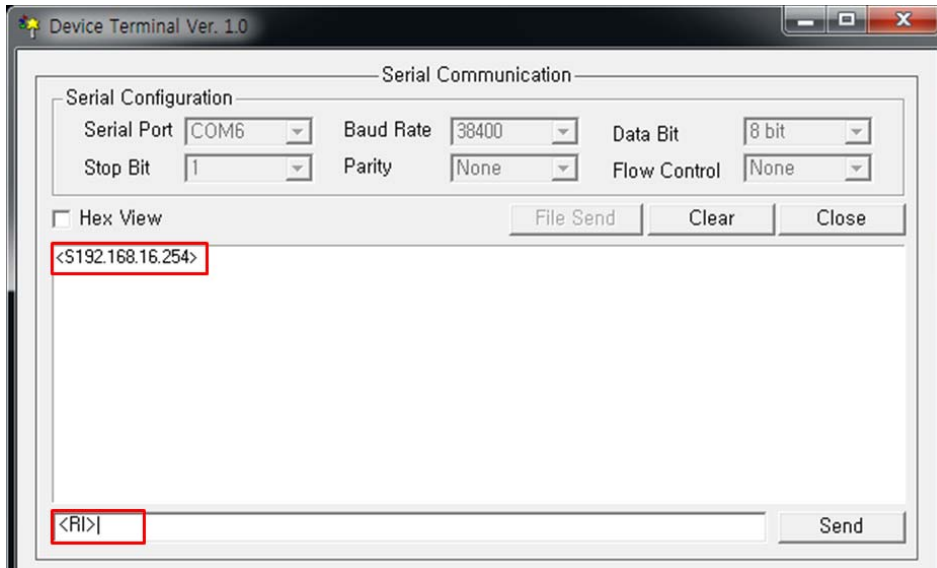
Device Terminal Ver. 1.0

Serial Communication

Serial Configuration

Serial Port COM6

Baud Rate 38400

Data Bit 8 bit

Stop Bit 1

Parity None

Flow Control None

Hex View

File Send

Clear

Close

<S192.168.16.254>

<RI>|

Send